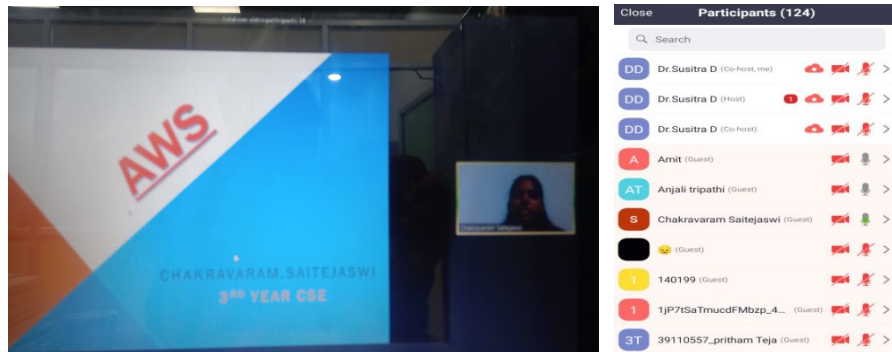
Total non video participants: 18

AWS

CHAKRAVARAM.SAITEJASWI

3RD YEAR CSE

Chakravaram Saitejaswi

Close Participants (124)

Search

DD Dr.Susitra D (Co-host, me)

DD Dr.Susitra D (Host) 1

DD Dr.Susitra D (Co-host)

A Amit (Guest)

AT Anjali tripathi (Guest)

S Chakravaram Saitejaswi (Guest)

😊 (Guest)

1 140199 (Guest)

1 1jP7tSaTmucdFMbzp_4... (Guest)

3T 39110557_pritham Teja (Guest)